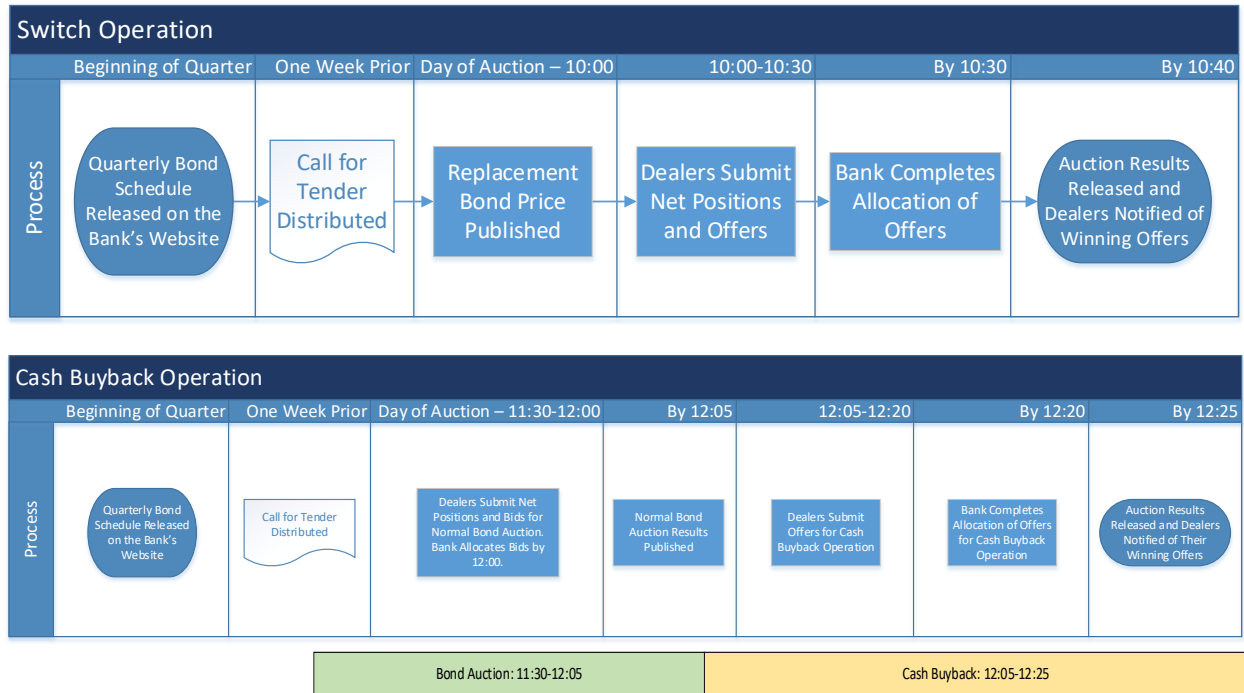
Switch Operation

Beginning of Quarter | One Week Prior | Day of Auction – 10:00 | 10:00-10:30 | By 10:30 | By 10:40

Process

Quarterly Bond Schedule Released on the Bank's Website

Call for Tender Distributed

Replacement Bond Price Published

Dealers Submit Net Positions and Offers

Bank Completes Allocation of Offers

Auction Results Released and Dealers Notified of Winning Offers

Cash Buyback Operation

Beginning of Quarter | One Week Prior | Day of Auction – 11:30-12:00 | By 12:05 | 12:05-12:20 | By 12:20 | By 12:25

Process

Quarterly Bond Schedule Released on the Bank's Website

Call for Tender Distributed

Dealers Submit Net Positions and Bids for Normal Bond Auction. Bank Allocates Bids by 12:00.

Normal Bond Auction Results Published

Dealers Submit Offers for Cash Buyback Operation

Bank Completes Allocation of Offers for Cash Buyback Operation

Auction Results Released and Dealers Notified of Their Winning Offers

Bond Auction: 11:30-12:05

Cash Buyback: 12:05-12:25